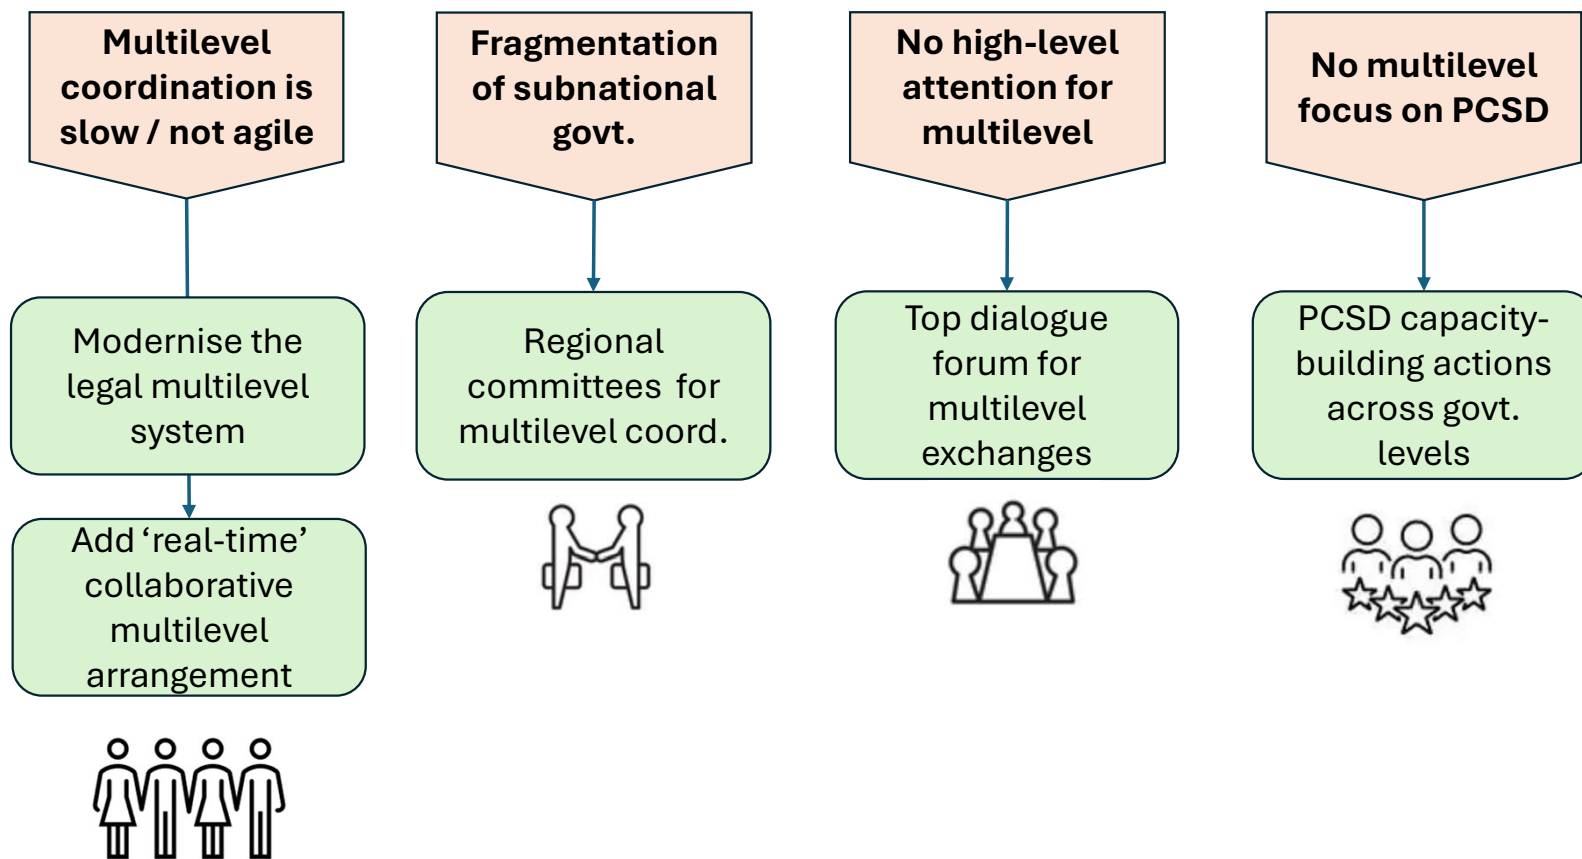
Multilevel coordination is slow / not agile

Modernise the legal multilevel system

Add ‘real-time’ collaborative multilevel arrangement

Fragmentation of subnational govt.

Regional committees for multilevel coord.

No high-level attention for multilevel

Top dialogue forum for multilevel exchanges

No multilevel focus on PCSD

PCSD capacity-building actions across govt. levels